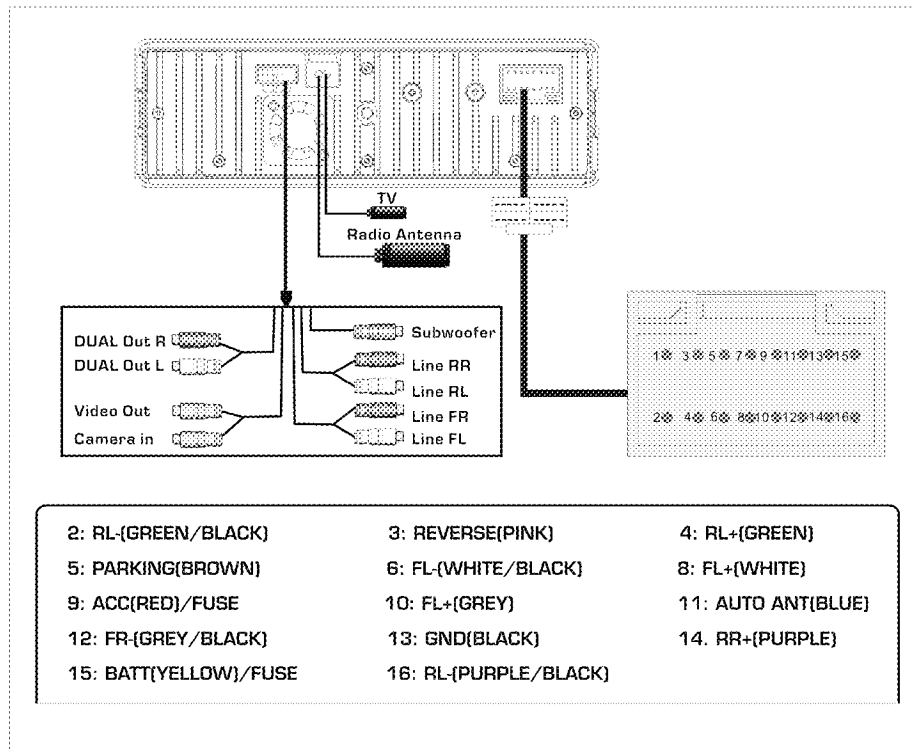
TV
Radio Antenna

DUAL Out R
DUAL Out L
Video Out
Camera in
Subwoofer
Line RR
Line RL
Line FR
Line FL

1 3 5 7 9 11 13 15
2 4 6 8 10 12 14 16

2: RL-(GREEN/BLACK)
3: REVERSE(PINK)
4: RL+(GREEN)
5: PARKING(BROWN)
6: FL-(WHITE/BLACK)
8: FL+(WHITE)
9: ACC(RED)/FUSE
10: FL+(GREY)
11: AUTO ANT(BLUE)
12: FR-(GREY/BLACK)
13: GND(BLACK)
14. RR+(PURPLE)
15: BATT(YELLOW)/FUSE
16: RL-(PURPLE/BLACK)